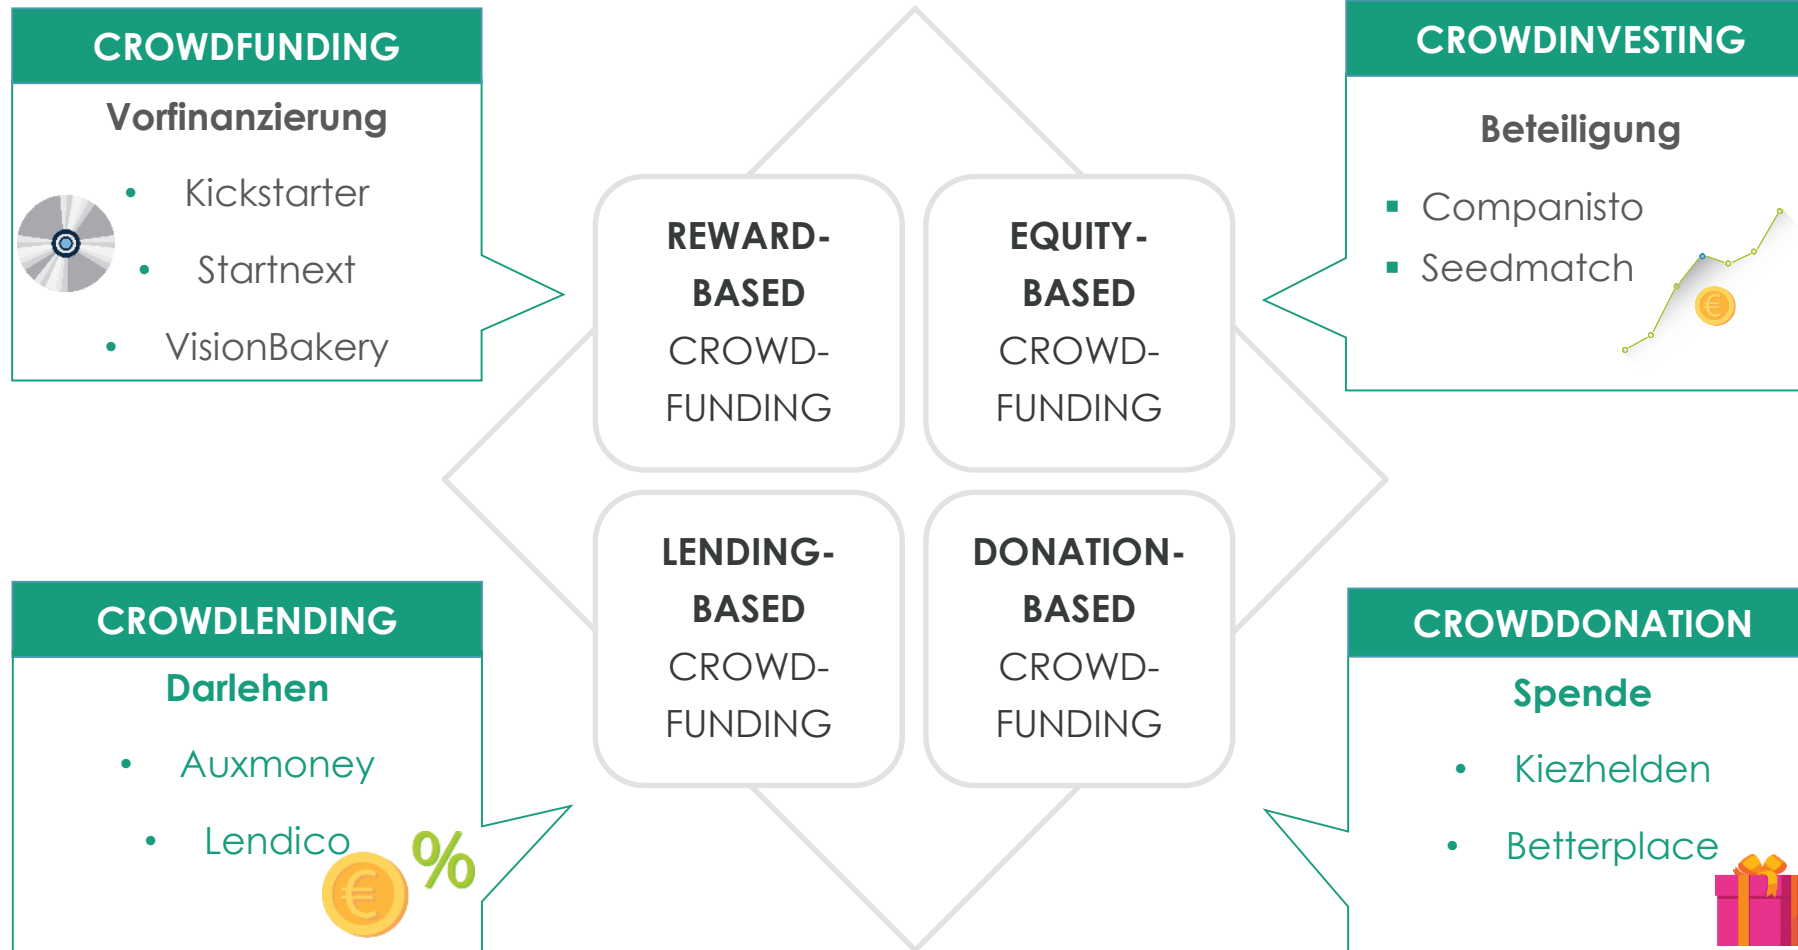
CROWDFUNDING

Vorfinanzierung

- Kickstarter
- Startnext
- VisionBakery

CROWDINVESTING

Beteiligung

- Companisto
- Seedmatch

REWARD-BASED CROWD-FUNDING

EQUITY-BASED CROWD-FUNDING

LENDING-BASED CROWD-FUNDING

DONATION-BASED CROWD-FUNDING

CROWDLENDING

Darlehen

- Auxmoney
- Lendico

%

CROWDDONATION

Spende

- Kiezhelden
- Betterplace